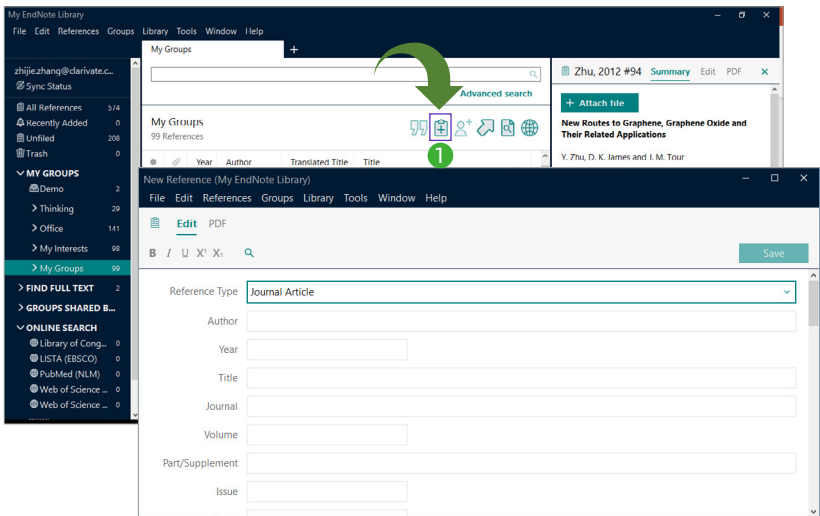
My EndNote Library
File Edit References Groups Library Tools Window Help
My Groups +
zhijie.zhang@clarivate.c...
Sync Status
All References 574
Recently Added 0
Unfiled 208
Trash 0
MY GROUPS
Demo 2
Thinking 29
Office 141
My Interests 98
My Groups 99
FIND FULL TEXT 2
GROUPS SHARED B...
ONLINE SEARCH
Library of Cong... 0
LISTA (EBSCO) 0
PubMed (NLM) 0
Web of Science ... 0
Web of Science ... 0
Advanced search
My Groups
99 References
Year Author Translated Title Title
1
Zhu, 2012 #94 Summary Edit PDF
+ Attach file
New Routes to Graphene, Graphene Oxide and Their Related Applications
Y. Zhu, D. K. James and J. M. Tour
New Reference (My EndNote Library)
File Edit References Groups Library Tools Window Help
Edit PDF
B I U X¹ X₁
Save
Reference Type Journal Article
Author
Year
Title
Journal
Volume
Part/Supplement
Issue